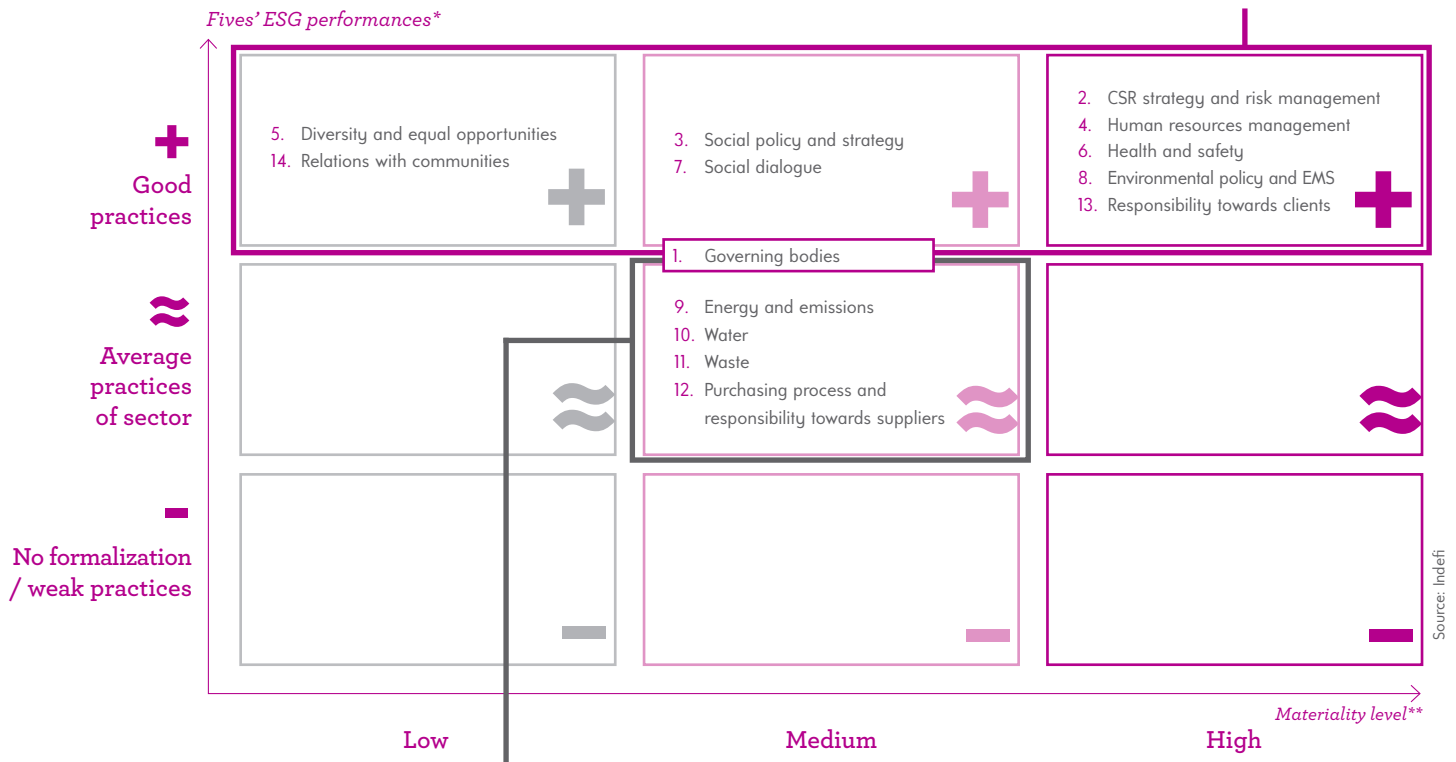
Fives' ESG performances*

+
Good practices

≈
Average practices of sector

-
No formalization / weak practices

5. Diversity and equal opportunities
14. Relations with communities

3. Social policy and strategy
7. Social dialogue

2. CSR strategy and risk management
4. Human resources management
6. Health and safety
8. Environmental policy and EMS
13. Responsibility towards clients

1. Governing bodies

9. Energy and emissions
10. Water
11. Waste
12. Purchasing process and responsibility towards suppliers

Materiality level**

Low

Medium

High

Source: Indefi